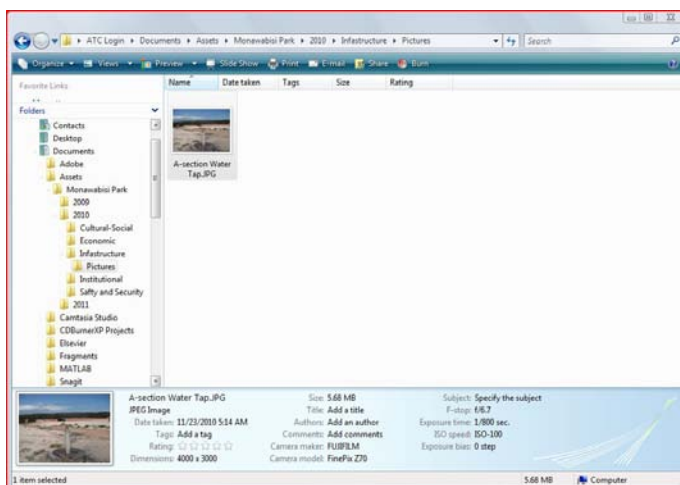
ATC Login ▸ Documents ▸ Assets ▸ Monawabisi Park ▸ 2010 ▸ Infrastucture ▸ Pictures

Search

Organize ▾ Views ▾ Preview ▾ Slide Show Print E-mail Share Burn

Favorite Links

Folders

Contacts
Desktop
Documents
Adobe
Assets
Monawabisi Park
2009
2010
Cultural-Social
Economic
Infrastucture
Pictures
Institutional
Safty and Security
2011
Camtasia Studio
CDBurnerXP Projects
Elsevier
Fragments
MATLAB
Snagit

| Name | Date taken | Tags | Size | Rating |
|---|---|---|---|---|

A-section Water Tap.JPG

A-section Water Tap.JPG
JPEG Image
Date taken: 11/23/2010 5:14 AM
Tags: Add a tag
Rating: ☆☆☆☆☆
Dimensions: 4000 x 3000

Size: 5.68 MB
Title: Add a title
Authors: Add an author
Comments: Add comments
Camera maker: FUJIFILM
Camera model: FinePix Z70

Subject: Specify the subject
F-stop: f/6.7
Exposure time: 1/800 sec.
ISO speed: ISO-100
Exposure bias: 0 step

1 item selected

5.68 MB

Computer